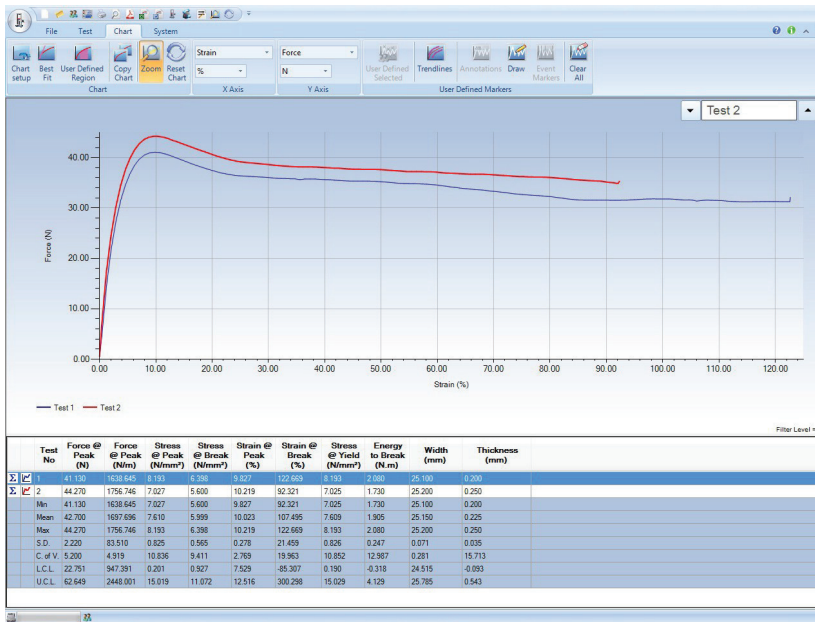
File Test Chart System

Chart setup | Best Fit | User Defined Region | Copy Chart | Zoom | Reset Chart | Strain | % | Force | N | User Defined Selected | Trendlines | Annotations | Draw | Event Markers | Clear All

Chart | X Axis | Y Axis | User Defined Markers

Test 2

Force (N)

40.00
30.00
20.00
10.00
0.00

0.00 10.00 20.00 30.00 40.00 50.00 60.00 70.00 80.00 90.00 100.00 110.00 120.00

Strain (%)

Test 1 Test 2

Filter Level =

| | Test No | Force @ Peak (N) | Force @ Peak (N/m) | Stress @ Peak (N/mm²) | Stress @ Break (N/mm²) | Strain @ Peak (%) | Strain @ Break (%) | Stress @ Yield (N/mm²) | Energy to Break (N.m) | Width (mm) | Thickness (mm) |
|---|---|---|---|---|---|---|---|---|---|---|---|
| Σ | 1 | 41.130 | 1638.645 | 8.193 | 6.398 | 9.827 | 122.669 | 8.193 | 2.080 | 25.100 | 0.200 |
| Σ | 2 | 44.270 | 1756.746 | 7.027 | 5.600 | 10.219 | 92.321 | 7.025 | 1.730 | 25.200 | 0.250 |
| | Min | 41.130 | 1638.645 | 7.027 | 5.600 | 9.827 | 92.321 | 7.025 | 1.730 | 25.100 | 0.200 |
| | Mean | 42.700 | 1697.696 | 7.610 | 5.999 | 10.023 | 107.495 | 7.609 | 1.905 | 25.150 | 0.225 |
| | Max | 44.270 | 1756.746 | 8.193 | 6.398 | 10.219 | 122.669 | 8.193 | 2.080 | 25.200 | 0.250 |
| | S.D. | 2.220 | 83.510 | 0.825 | 0.565 | 0.278 | 21.459 | 0.826 | 0.247 | 0.071 | 0.035 |
| | C. of V. | 5.200 | 4.919 | 10.836 | 9.411 | 2.769 | 19.963 | 10.852 | 12.987 | 0.281 | 15.713 |
| | L.C.L. | 22.751 | 947.391 | 0.201 | 0.927 | 7.529 | -85.307 | 0.190 | -0.318 | 24.515 | -0.093 |
| | U.C.L. | 62.649 | 2448.001 | 15.019 | 11.072 | 12.516 | 300.298 | 15.029 | 4.129 | 25.785 | 0.543 |